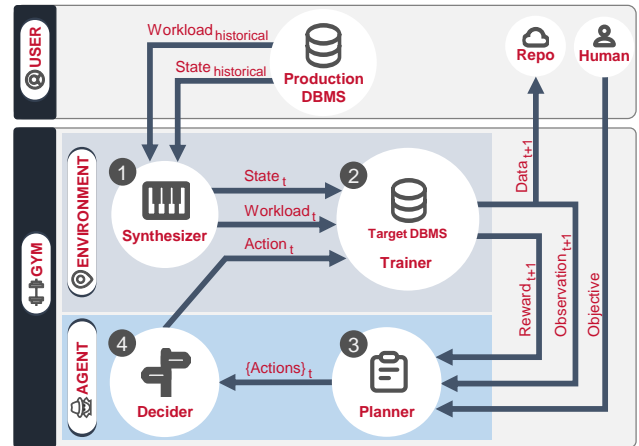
USER

Workload$_{historical}$

State$_{historical}$

Production DBMS

Repo

Human

GYM

ENVIRONMENT

1

Synthesizer

State$_{t}$

Workload$_{t}$

Action$_{t}$

2

Target DBMS

Trainer

Data$_{t+1}$

Reward$_{t+1}$

Observation$_{t+1}$

Objective

AGENT

4

Decider

{Actions}$_{t}$

3

Planner